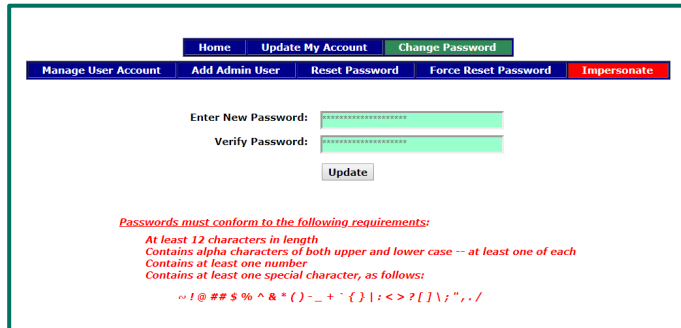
Home | Update My Account | Change Password

Manage User Account | Add Admin User | Reset Password | Force Reset Password | Impersonate

Enter New Password: ********************

Verify Password: ********************

Update

Passwords must conform to the following requirements:

At least 12 characters in length
Contains alpha characters of both upper and lower case -- at least one of each
Contains at least one number
Contains at least one special character, as follows:

~ ! @ ## $ % ^ & * ( ) - _ + ` { } | : < > ? [ ] \ ; " , . /